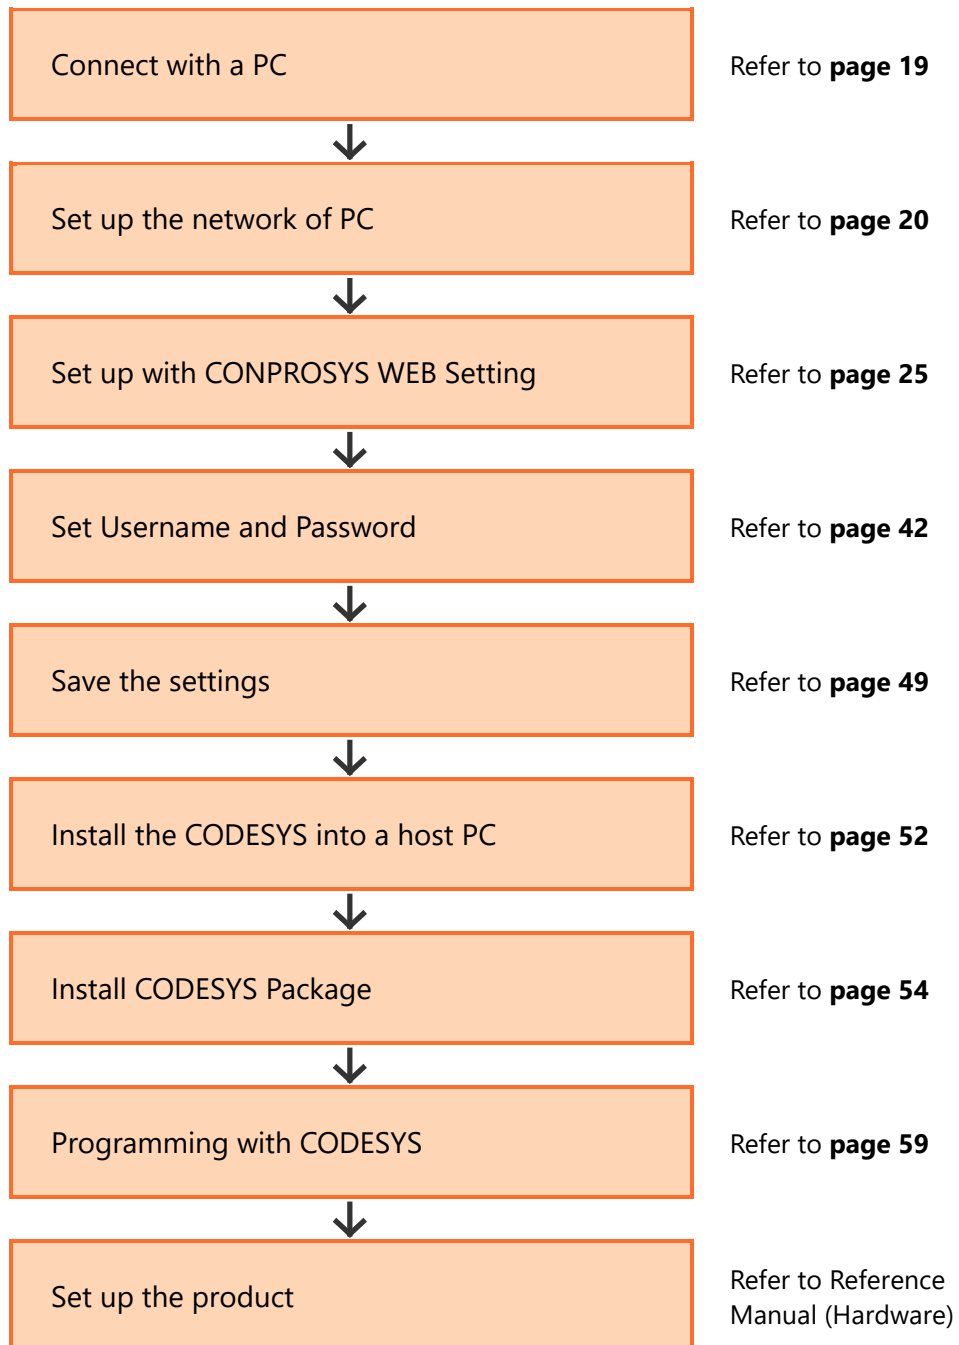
Connect with a PC

Refer to **page 19**

Set up the network of PC

Refer to **page 20**

Set up with CONPROSYS WEB Setting

Refer to **page 25**

Set Username and Password

Refer to **page 42**

Save the settings

Refer to **page 49**

Install the CODESYS into a host PC

Refer to **page 52**

Install CODESYS Package

Refer to **page 54**

Programming with CODESYS

Refer to **page 59**

Set up the product

Refer to Reference Manual (Hardware)